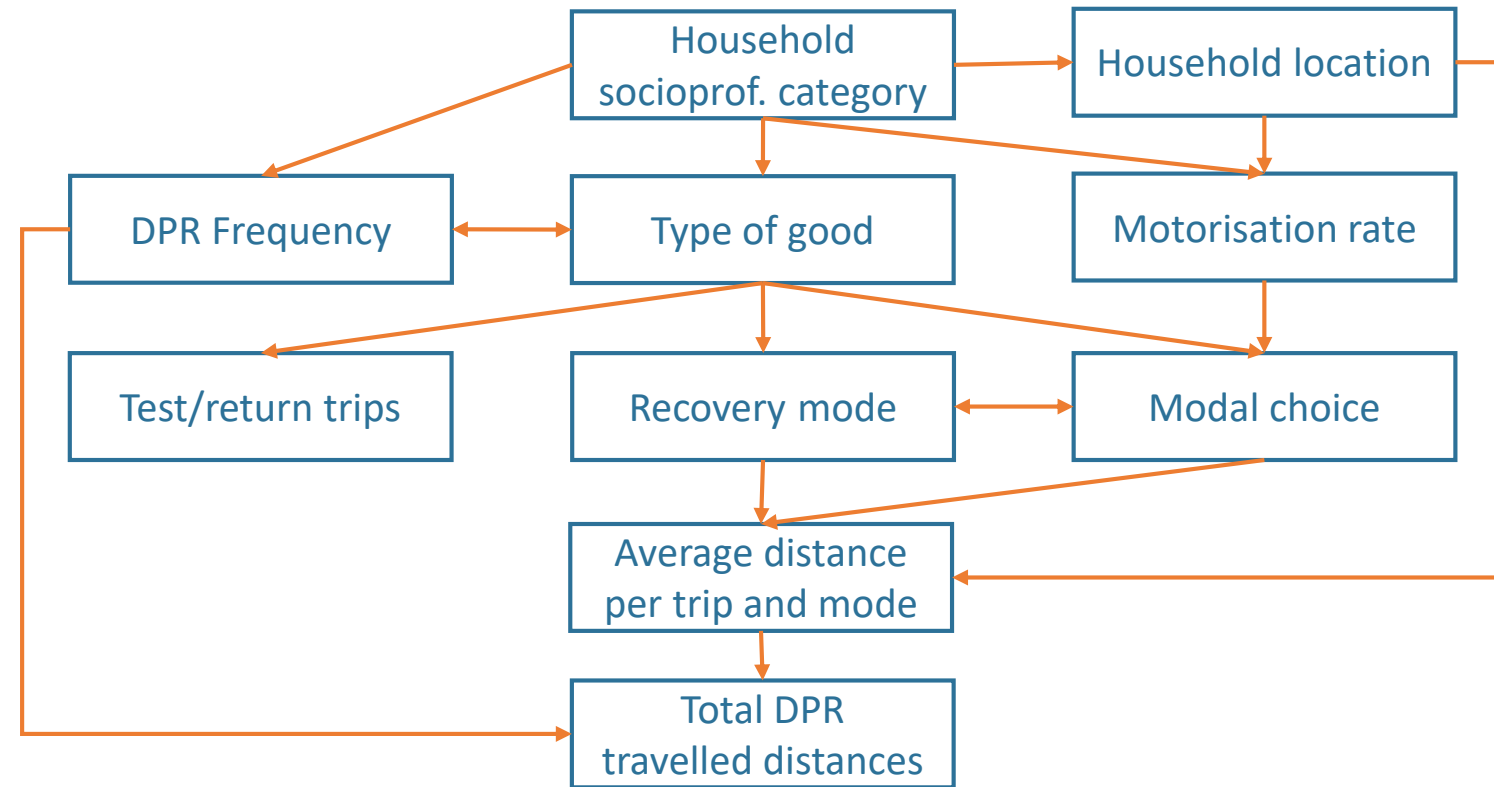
Household socioprof. category

Household location

DPR Frequency

Type of good

Motorisation rate

Test/return trips

Recovery mode

Modal choice

Average distance per trip and mode

Total DPR travelled distances